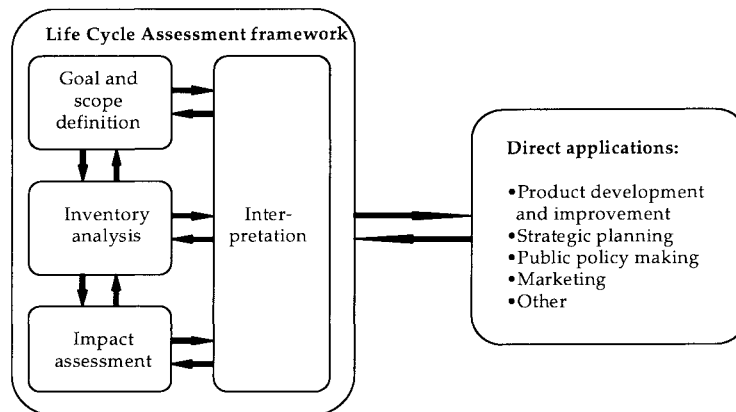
Life Cycle Assessment framework

Goal and scope definition

Inventory analysis

Impact assessment

Interpretation

Direct applications:

•Product development and improvement
•Strategic planning
•Public policy making
•Marketing
•Other